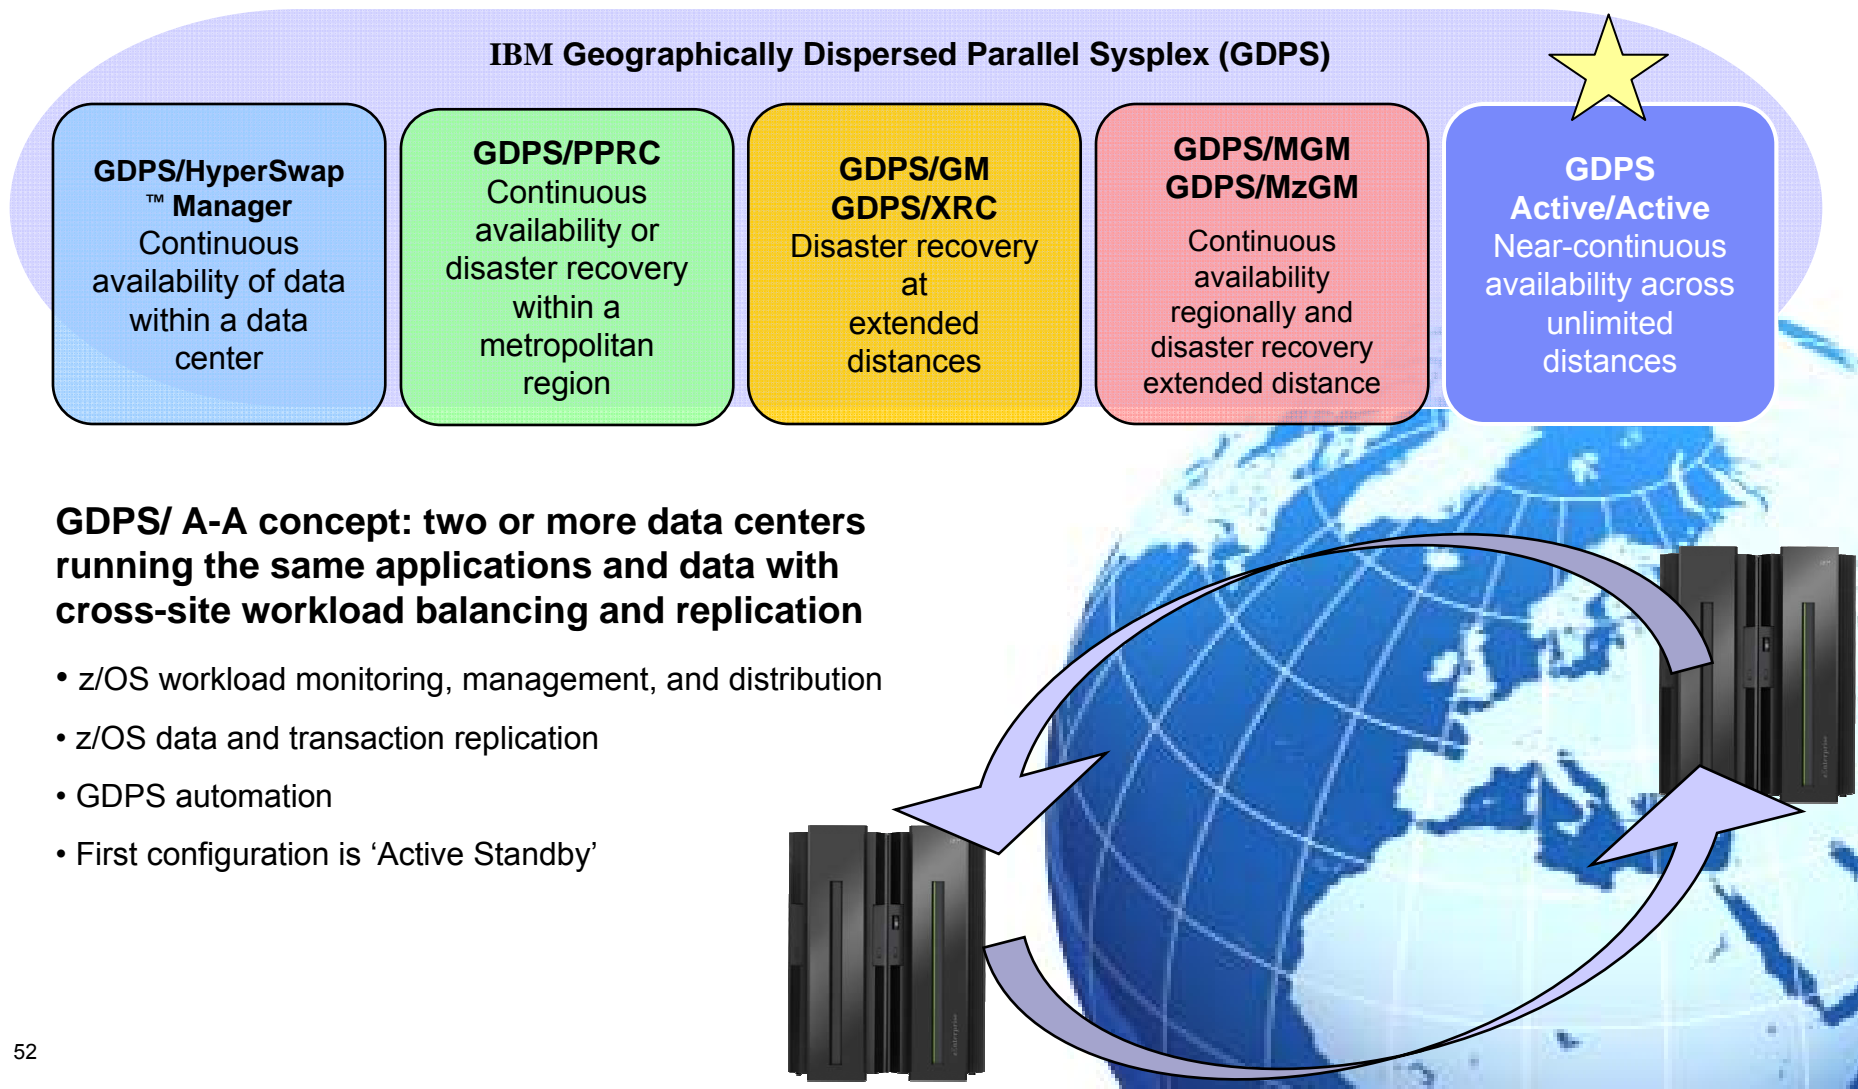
IBM Geographically Dispersed Parallel Sysplex (GDPS)

GDPS/HyperSwap ™ Manager
Continuous availability of data within a data center

GDPS/PPRC
Continuous availability or disaster recovery within a metropolitan region

GDPS/GM
GDPS/XRC
Disaster recovery at extended distances

GDPS/MGM
GDPS/MzGM
Continuous availability regionally and disaster recovery extended distance

GDPS Active/Active
Near-continuous availability across unlimited distances

GDPS/ A-A concept: two or more data centers running the same applications and data with cross-site workload balancing and replication

• z/OS workload monitoring, management, and distribution
• z/OS data and transaction replication
• GDPS automation
• First configuration is 'Active Standby'

52